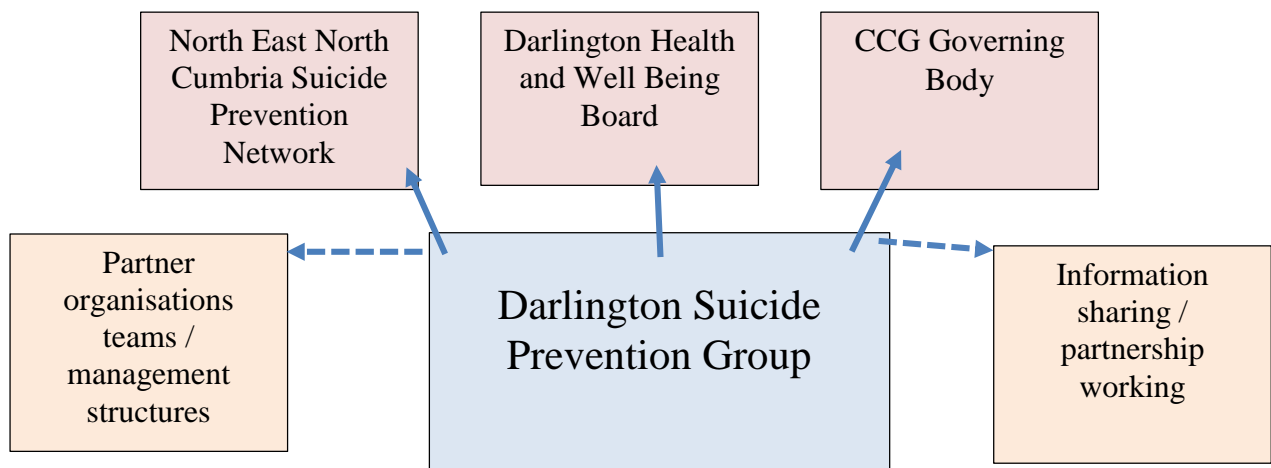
North East North Cumbria Suicide Prevention Network

Darlington Health and Well Being Board

CCG Governing Body

Partner organisations teams / management structures

Darlington Suicide Prevention Group

Information sharing / partnership working